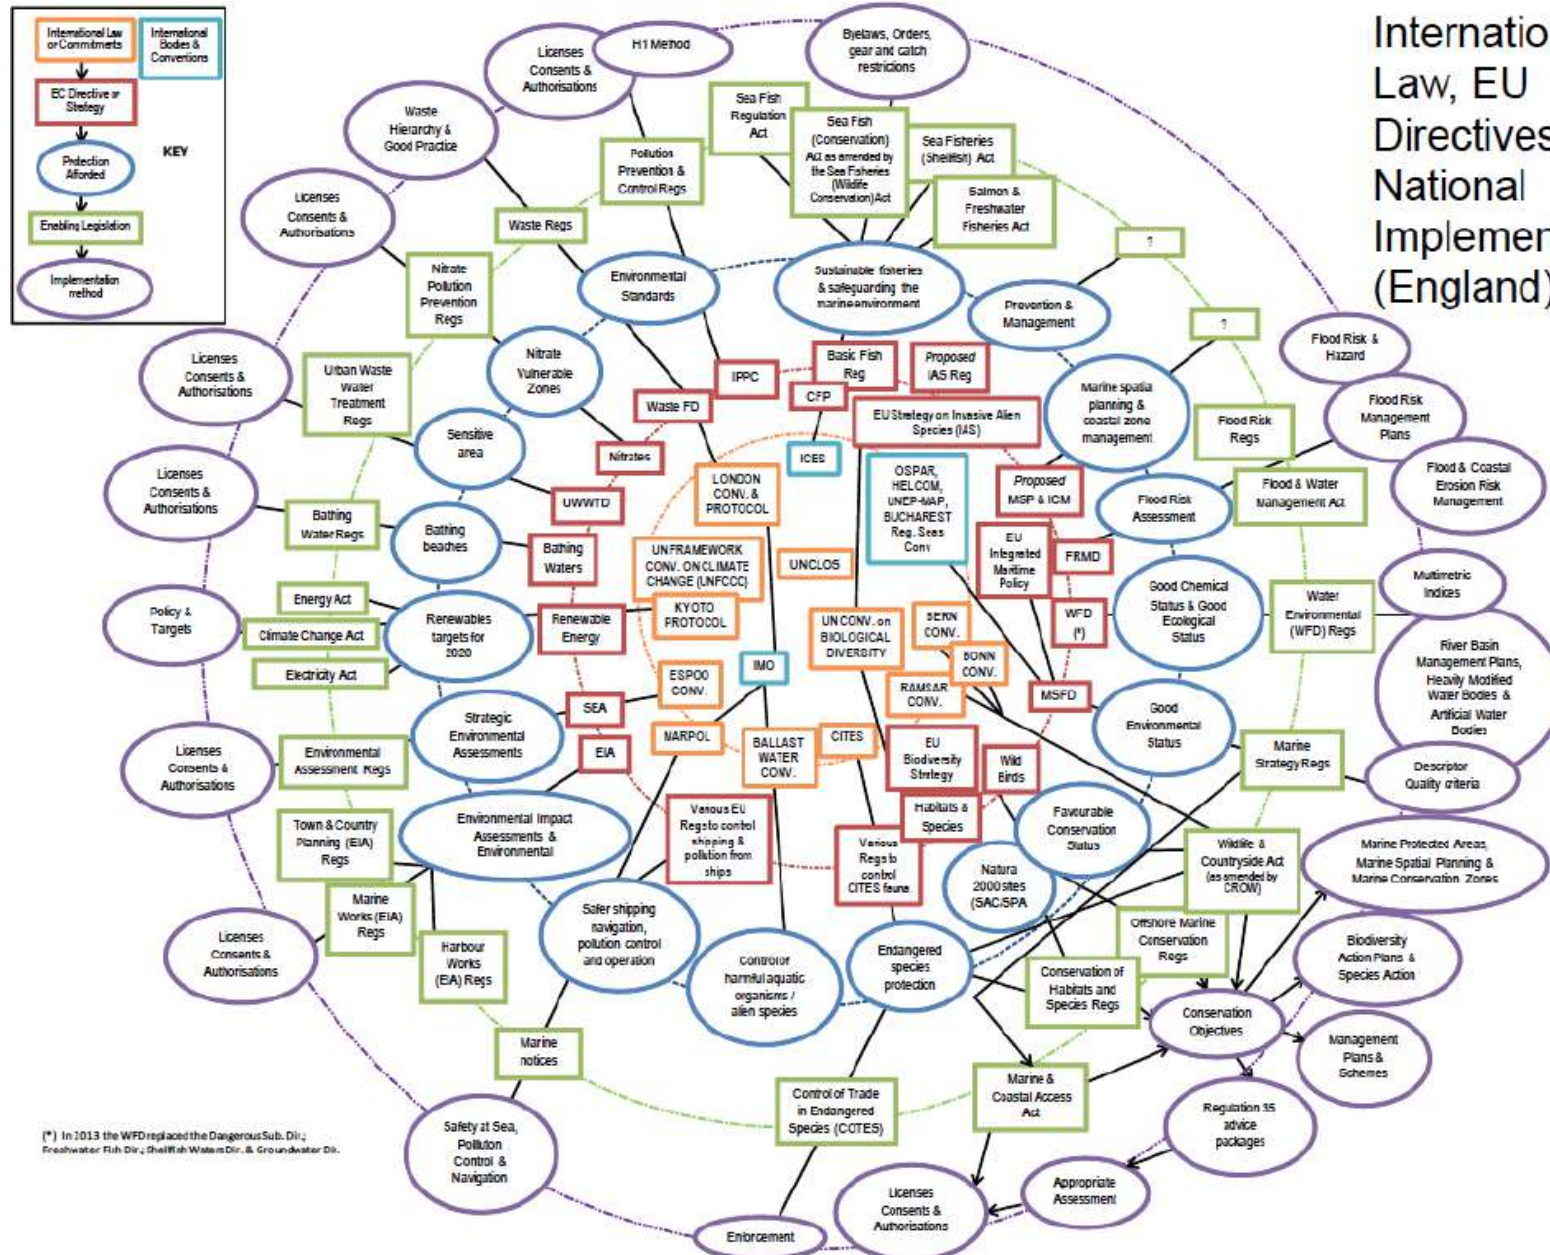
International Law or Commitments
International Bodies & Conventions
EC Directive or Strategy
Protection Afforded
KEY
Enabling Legislation
Implementation method

Internatio
Law, EU
Directives
National
Implemen
(England)

Licenses Consents & Authorisations
H1 Method
Byelaws, Orders, gear and catch restricions
Waste Hierarchy & Good Practice
Sea Fish Regulation Act
Sea Fish (Conservation) Act as amended by the Sea Fisheries (Wildlife Conservation) Act
Sea Fisheries (Shellfish) Act
Pollution Prevention & Control Regs
Salmon & Freshwater Fisheries Act
Licenses Consents & Authorisations
Waste Regs
?
Nitrate Pollution Prevention Regs
Environmental Standards
Sustainable fisheries & safeguarding the marine environment
Prevention & Management
?
Flood Risk & Hazard
Licenses Consents & Authorisations
Urban Waste Water Treatment Regs
Nitrate Vulnerable Zones
IPPC
Basic Fish Reg
Proposed IAS Reg
Marine spatial planning & coastal zone management
Flood Risk Management Plans
CFP
Waste FD
EU Strategy on Invasive Alien Species (IAS)
Flood Risk Regs
Sensitive area
Nitrates
ICES
Flood & Coastal Erosion Risk Management
Licenses Consents & Authorisations
LONDON CONV. & PROTOCOL
OSPAR, HELCOM, UNEP-MAP, BUCHAREST Reg. Seas Conv
Proposed MSP & ICM
Flood Risk Assessment
Flood & Water Management Act
UWWTD
Bathing Water Regs
Bathing beaches
Bathing Waters
UN FRAMEWORK CONV. ON CLIMATE CHANGE (UNFCCC)
EU Integrated Maritime Policy
FRMD
UNCLOS
Good Chemical Status & Good Ecological Status
Multimetric Indices
Water Environmental (WFD) Regs
Energy Act
Policy & Targets
Climate Change Act
Renewables targets for 2020
Renewable Energy
KYOTO PROTOCOL
UN CONV. on BIOLOGICAL DIVERSITY
BERN CONV.
WFD (*)
River Basin Management Plans, Heavily Modified Water Bodies & Artificial Water Bodies
Electricity Act
BONN CONV.
IMO
ESPOO CONV.
RAMSAR CONV.
MSFD
Good Environmental Status
SEA
Strategic Environmental Assessments
Licenses Consents & Authorisations
Environmental Assessment Regs
EIA
MARPOL
BALLAST WATER CONV.
CITES
EU Biodiversity Strategy
Wild Birds
Marine Strategy Regs
Descriptor Quality criteria
Environmental Impact Assessments & Environmental
Various EU Regs to control shipping & pollution from ships
Habitats & Species
Favourable Conservation Status
Town & Country Planning (EIA) Regs
Various Regs to control CITES fauna
Wildlife & Countryside Act (as amended by CROW)
Marine Protected Areas, Marine Spatial Planning & Marine Conservation Zones
Natura 2000 sites (SAC/SPA)
Marine Works (EIA) Regs
Safer shipping navigation, pollution control and operation
Offshore Marine Conservation Regs
Licenses Consents & Authorisations
Harbour Works (EIA) Regs
Control of harmful aquatic organisms / alien species
Endangered species protection
Biodiversity Action Plans & Species Action
Conservation of Habitats and Species Regs
Conservation Objectives
Management Plans & Schemes
Marine notices
Control of Trade in Endangered Species (COTES)
Marine & Coastal Access Act
Regulation 35 advice packages
(*) In 2013 the WFD replaced the Dangerous Sub. Dir.; Freshwater Fish Dir.; Shellfish Waters Dir. & Groundwater Dir.
Safety at Sea, Pollution Control & Navigation
Appropriate Assessment
Licenses Consents & Authorisations
Enforcement